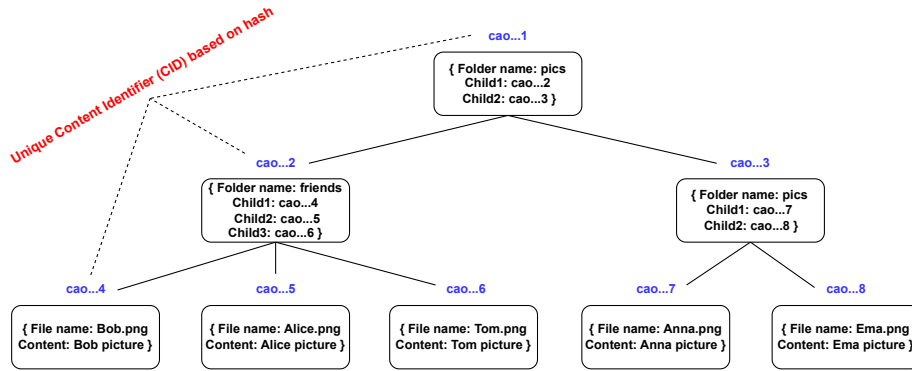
Unique Content Identifier (CID) based on hash

cao...1

{ Folder name: pics
Child1: cao...2
Child2: cao...3 }

cao...2

{ Folder name: friends
Child1: cao...4
Child2: cao...5
Child3: cao...6 }

cao...3

{ Folder name: pics
Child1: cao...7
Child2: cao...8 }

cao...4

{ File name: Bob.png
Content: Bob picture }

cao...5

{ File name: Alice.png
Content: Alice picture }

cao...6

{ File name: Tom.png
Content: Tom picture }

cao...7

{ File name: Anna.png
Content: Anna picture }

cao...8

{ File name: Ema.png
Content: Ema picture }